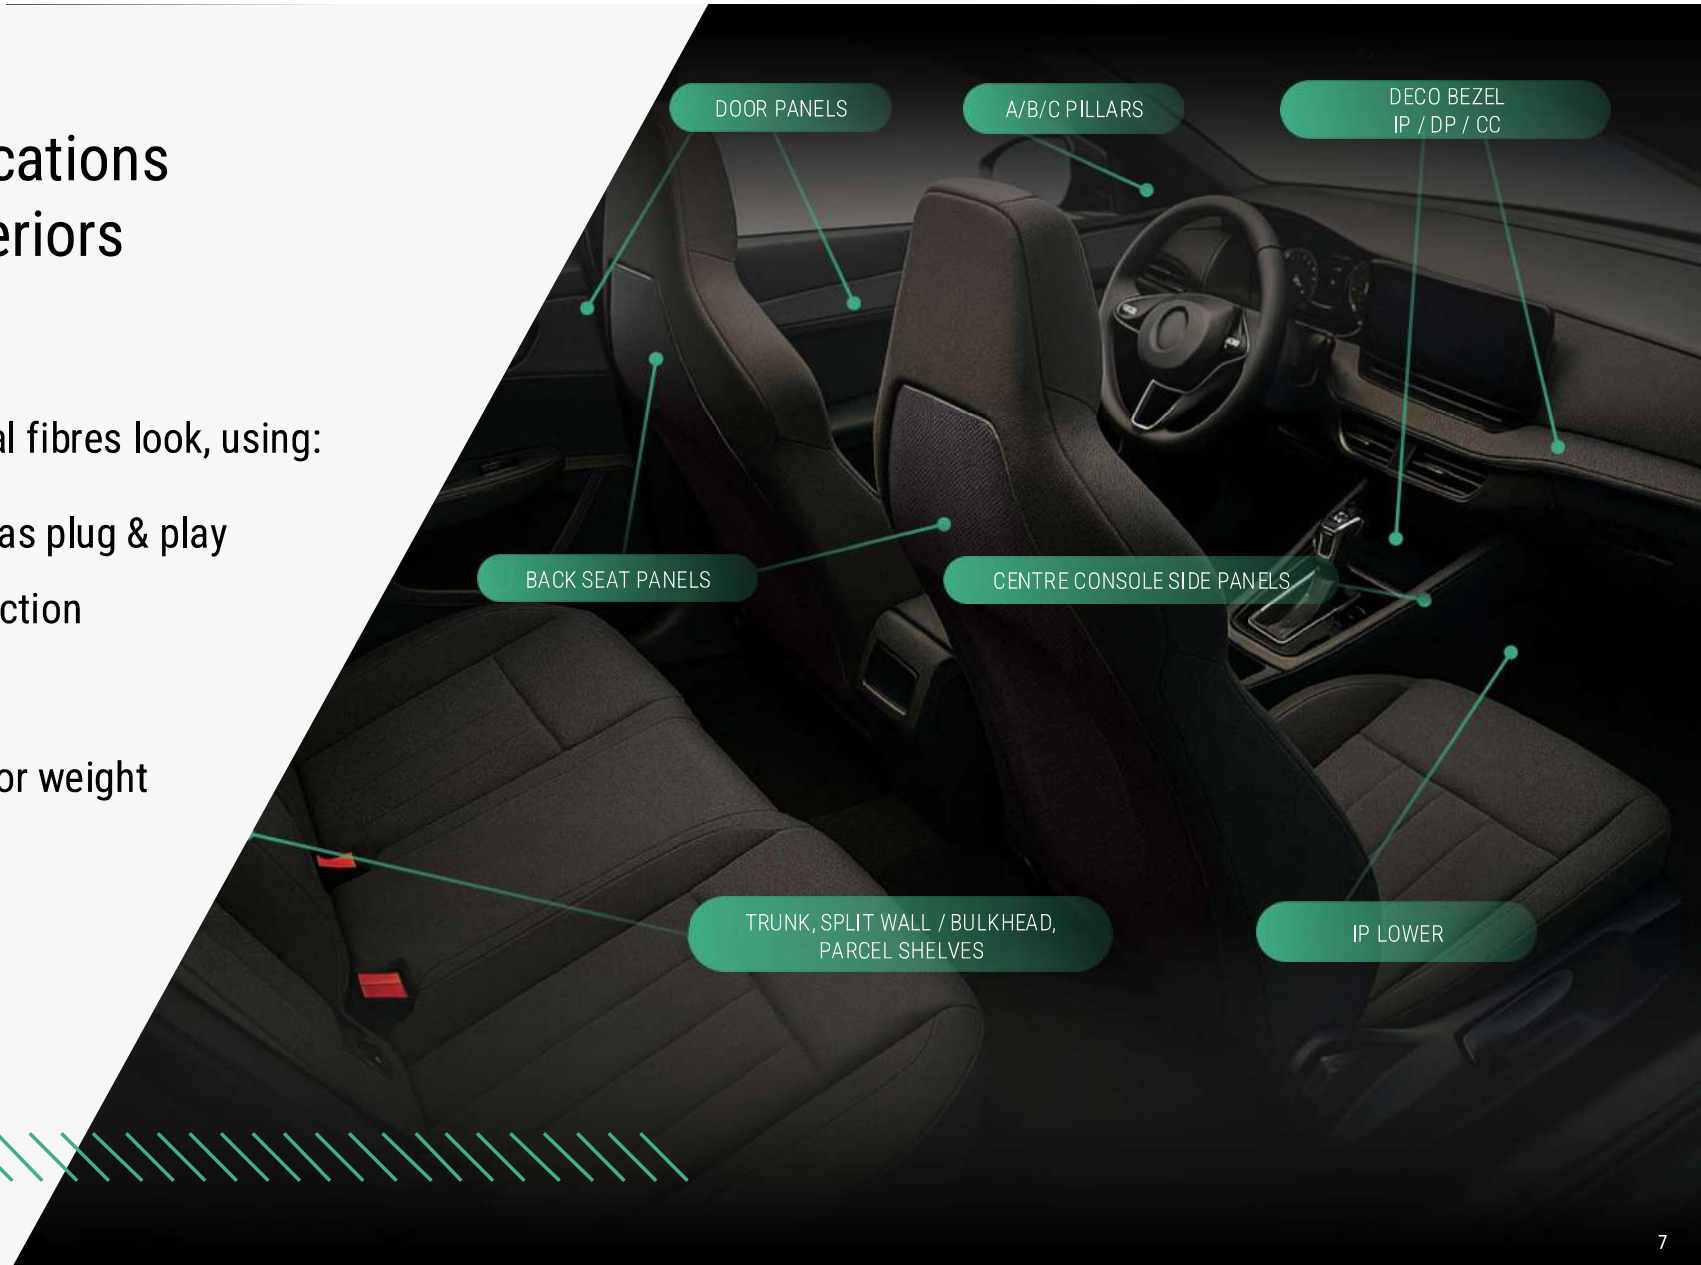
cations
eriors

al fibres look, using:

as plug & play

ction

or weight

DOOR PANELS

A/B/C PILLARS

DECO BEZEL
IP / DP / CC

BACK SEAT PANELS

CENTRE CONSOLE SIDE PANELS

TRUNK, SPLIT WALL / BULKHEAD,
PARCEL SHELVES

IP LOWER

7